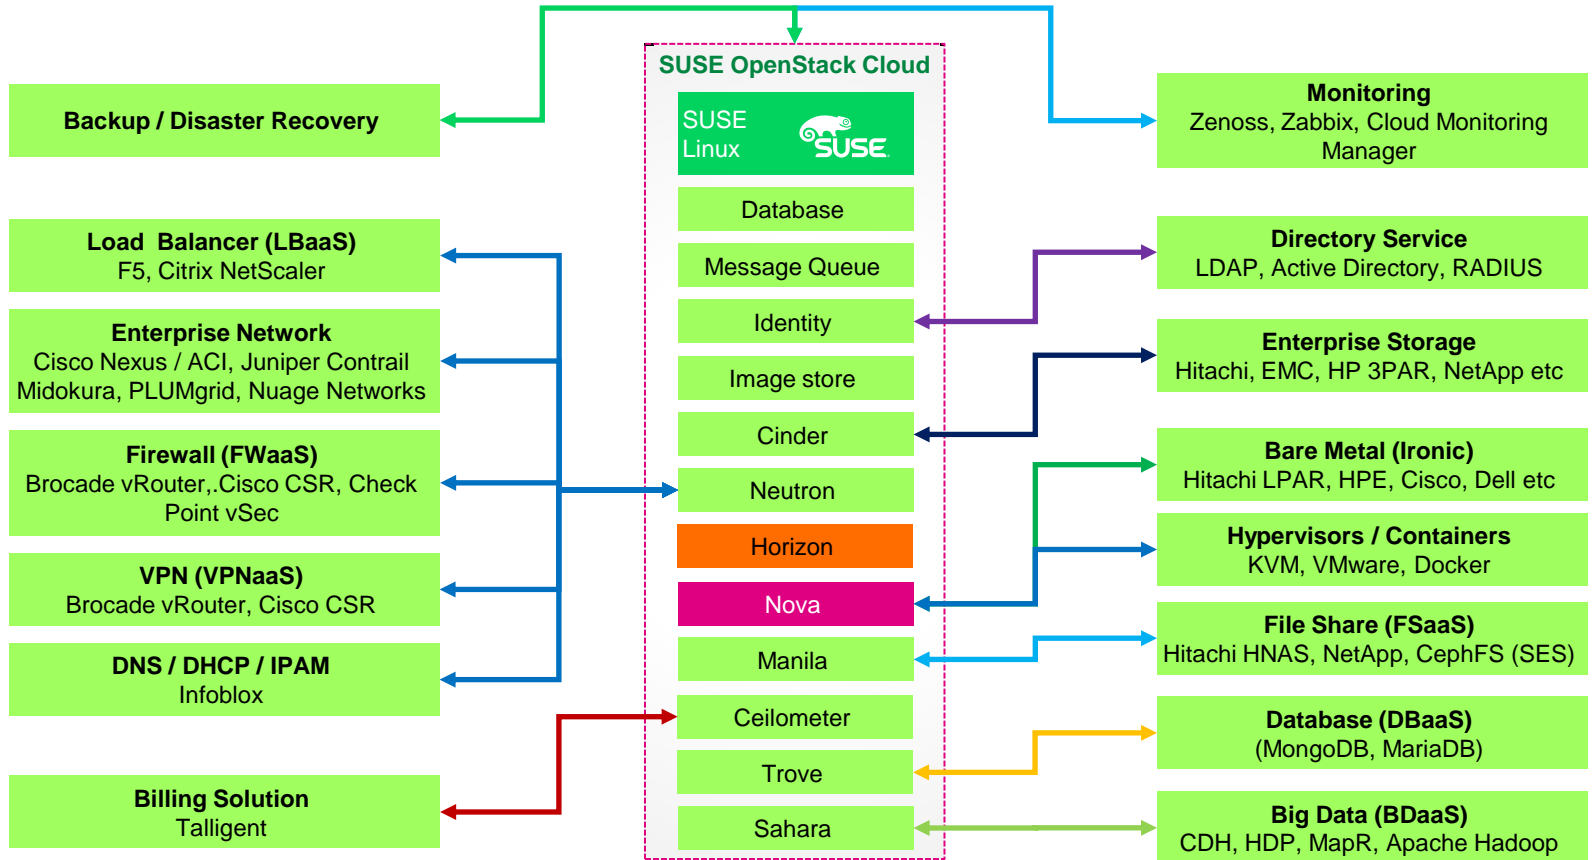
SUSE OpenStack Cloud

SUSE Linux

SUSE

Database

Message Queue

Identity

Image store

Cinder

Neutron

Horizon

Nova

Manila

Ceilometer

Trove

Sahara

Backup / Disaster Recovery

Load Balancer (LBaaS)
F5, Citrix NetScaler

Enterprise Network
Cisco Nexus / ACI, Juniper Contrail Midokura, PLUMgrid, Nuage Networks

Firewall (FWaaS)
Brocade vRouter,.Cisco CSR, Check Point vSec

VPN (VPNaaS)
Brocade vRouter, Cisco CSR

DNS / DHCP / IPAM
Infoblox

Billing Solution
Talligent

Monitoring
Zenoss, Zabbix, Cloud Monitoring Manager

Directory Service
LDAP, Active Directory, RADIUS

Enterprise Storage
Hitachi, EMC, HP 3PAR, NetApp etc

Bare Metal (Ironic)
Hitachi LPAR, HPE, Cisco, Dell etc

Hypervisors / Containers
KVM, VMware, Docker

File Share (FSaaS)
Hitachi HNAS, NetApp, CephFS (SES)

Database (DBaaS)
(MongoDB, MariaDB)

Big Data (BDaaS)
CDH, HDP, MapR, Apache Hadoop